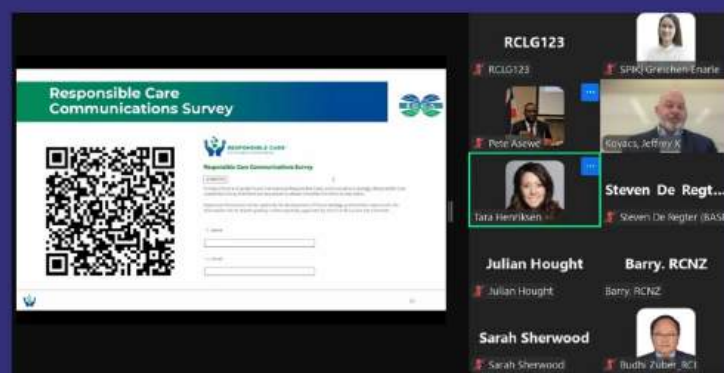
Responsible Care Communications Survey

RESPONSIBLE CARE

Responsible Care Communications Survey

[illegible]

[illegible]

1. Name

2. Email

RCLG123

RCLG123

SPBQ Gretchen Enarle

Pete Asewe

Kovacs, Jeffrey K

Tara Henriksen

Steven De Regt...

Steven De Regter (BASF

Julian Hought

Julian Hought

Barry. RCNZ

Barry. RCNZ

Sarah Sherwood

Sarah Sherwood

Budhi Zuber_RCI